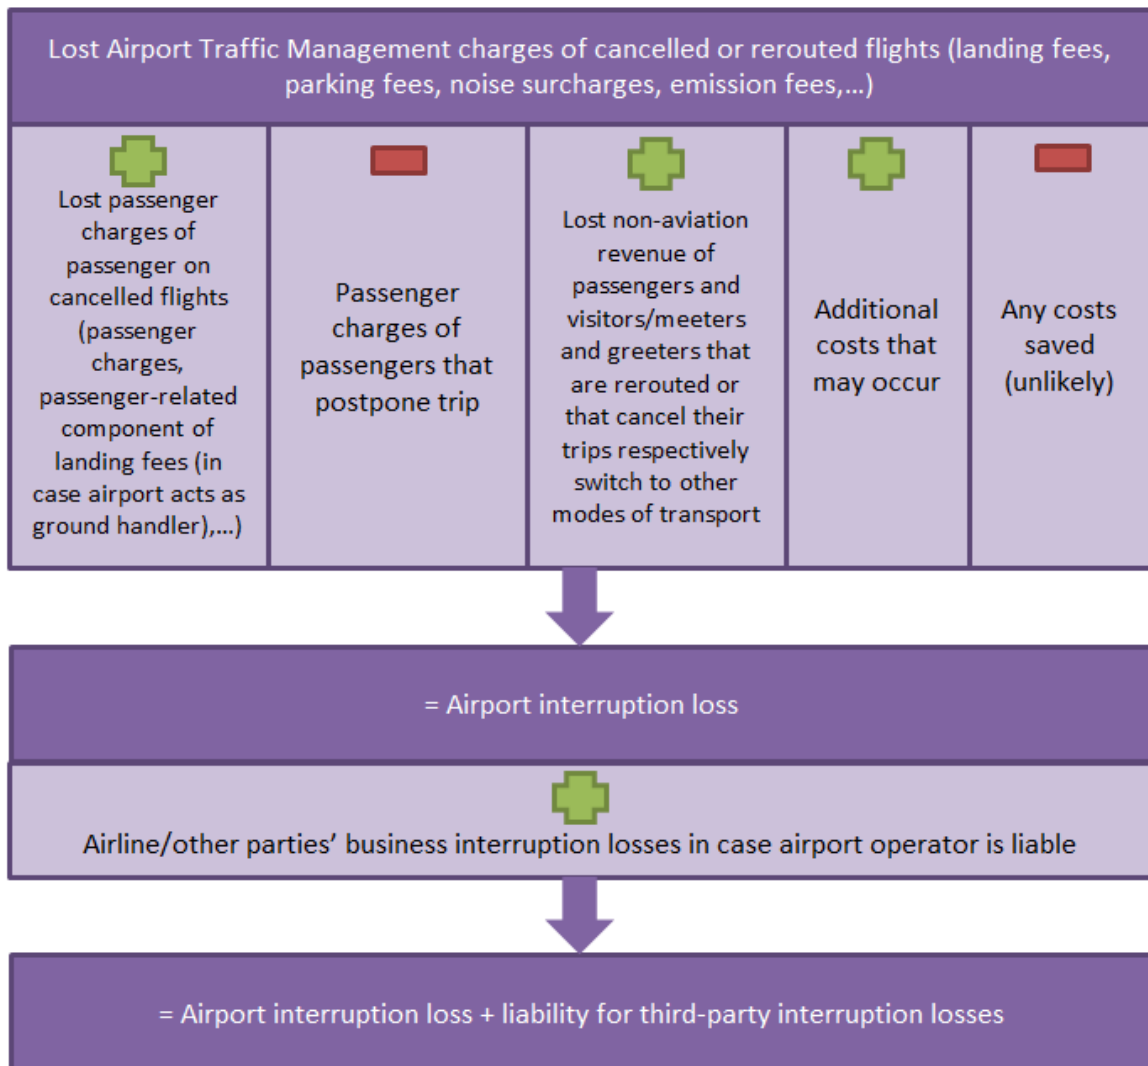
Lost Airport Traffic Management charges of cancelled or rerouted flights (landing fees, parking fees, noise surcharges, emission fees,...)

Lost passenger charges of passenger on cancelled flights (passenger charges, passenger-related component of landing fees (in case airport acts as ground handler),...)

Passenger charges of passengers that postpone trip

Lost non-aviation revenue of passengers and visitors/meeters and greeters that are rerouted or that cancel their trips respectively switch to other modes of transport

Additional costs that may occur

Any costs saved (unlikely)

= Airport interruption loss

Airline/other parties' business interruption losses in case airport operator is liable

= Airport interruption loss + liability for third-party interruption losses